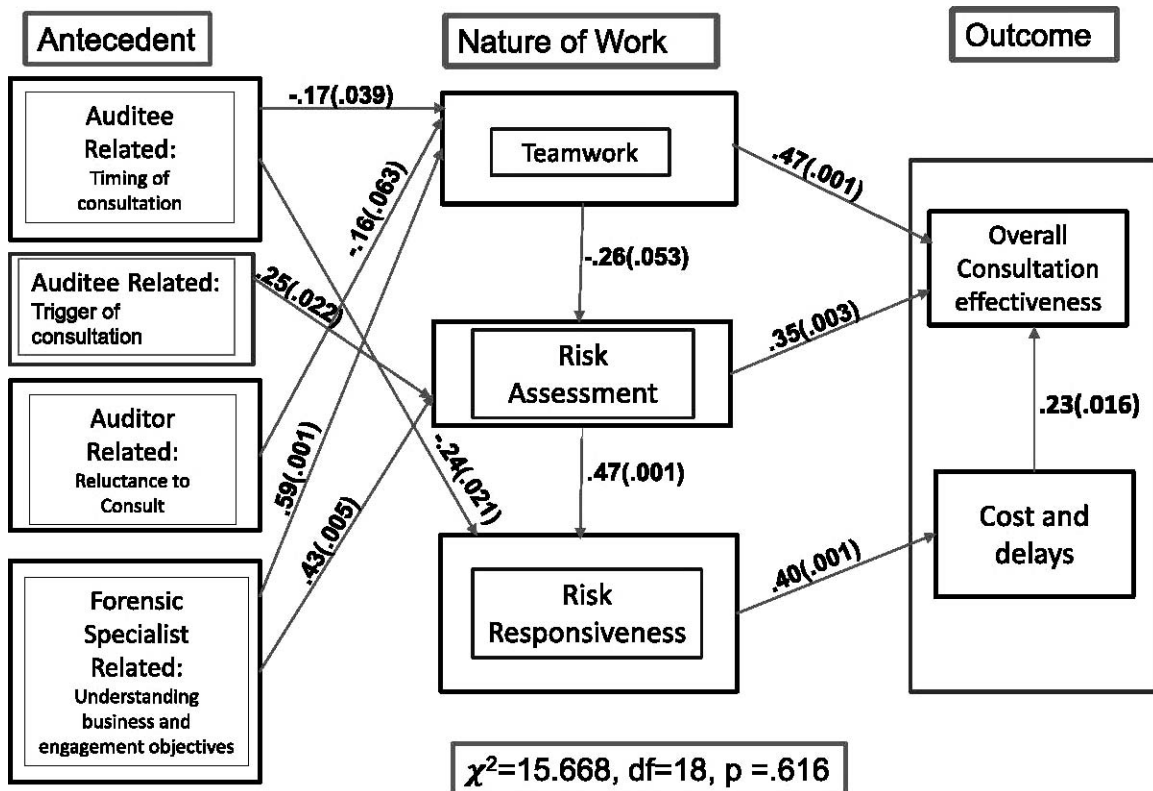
Antecedent

Nature of Work

Outcome

Auditee Related: Timing of consultation

Auditee Related: Trigger of consultation

Auditor Related: Reluctance to Consult

Forensic Specialist Related: Understanding business and engagement objectives

-.17(.039)

-.16(.063)

.25(.022)

.59(.001)

.43(.005)

-.24(.021)

Teamwork

-.26(.053)

Risk Assessment

.47(.001)

Risk Responsiveness

.47(.001)

.35(.003)

.40(.001)

Overall Consultation effectiveness

.23(.016)

Cost and delays

$\chi^2$=15.668, df=18, p =.616